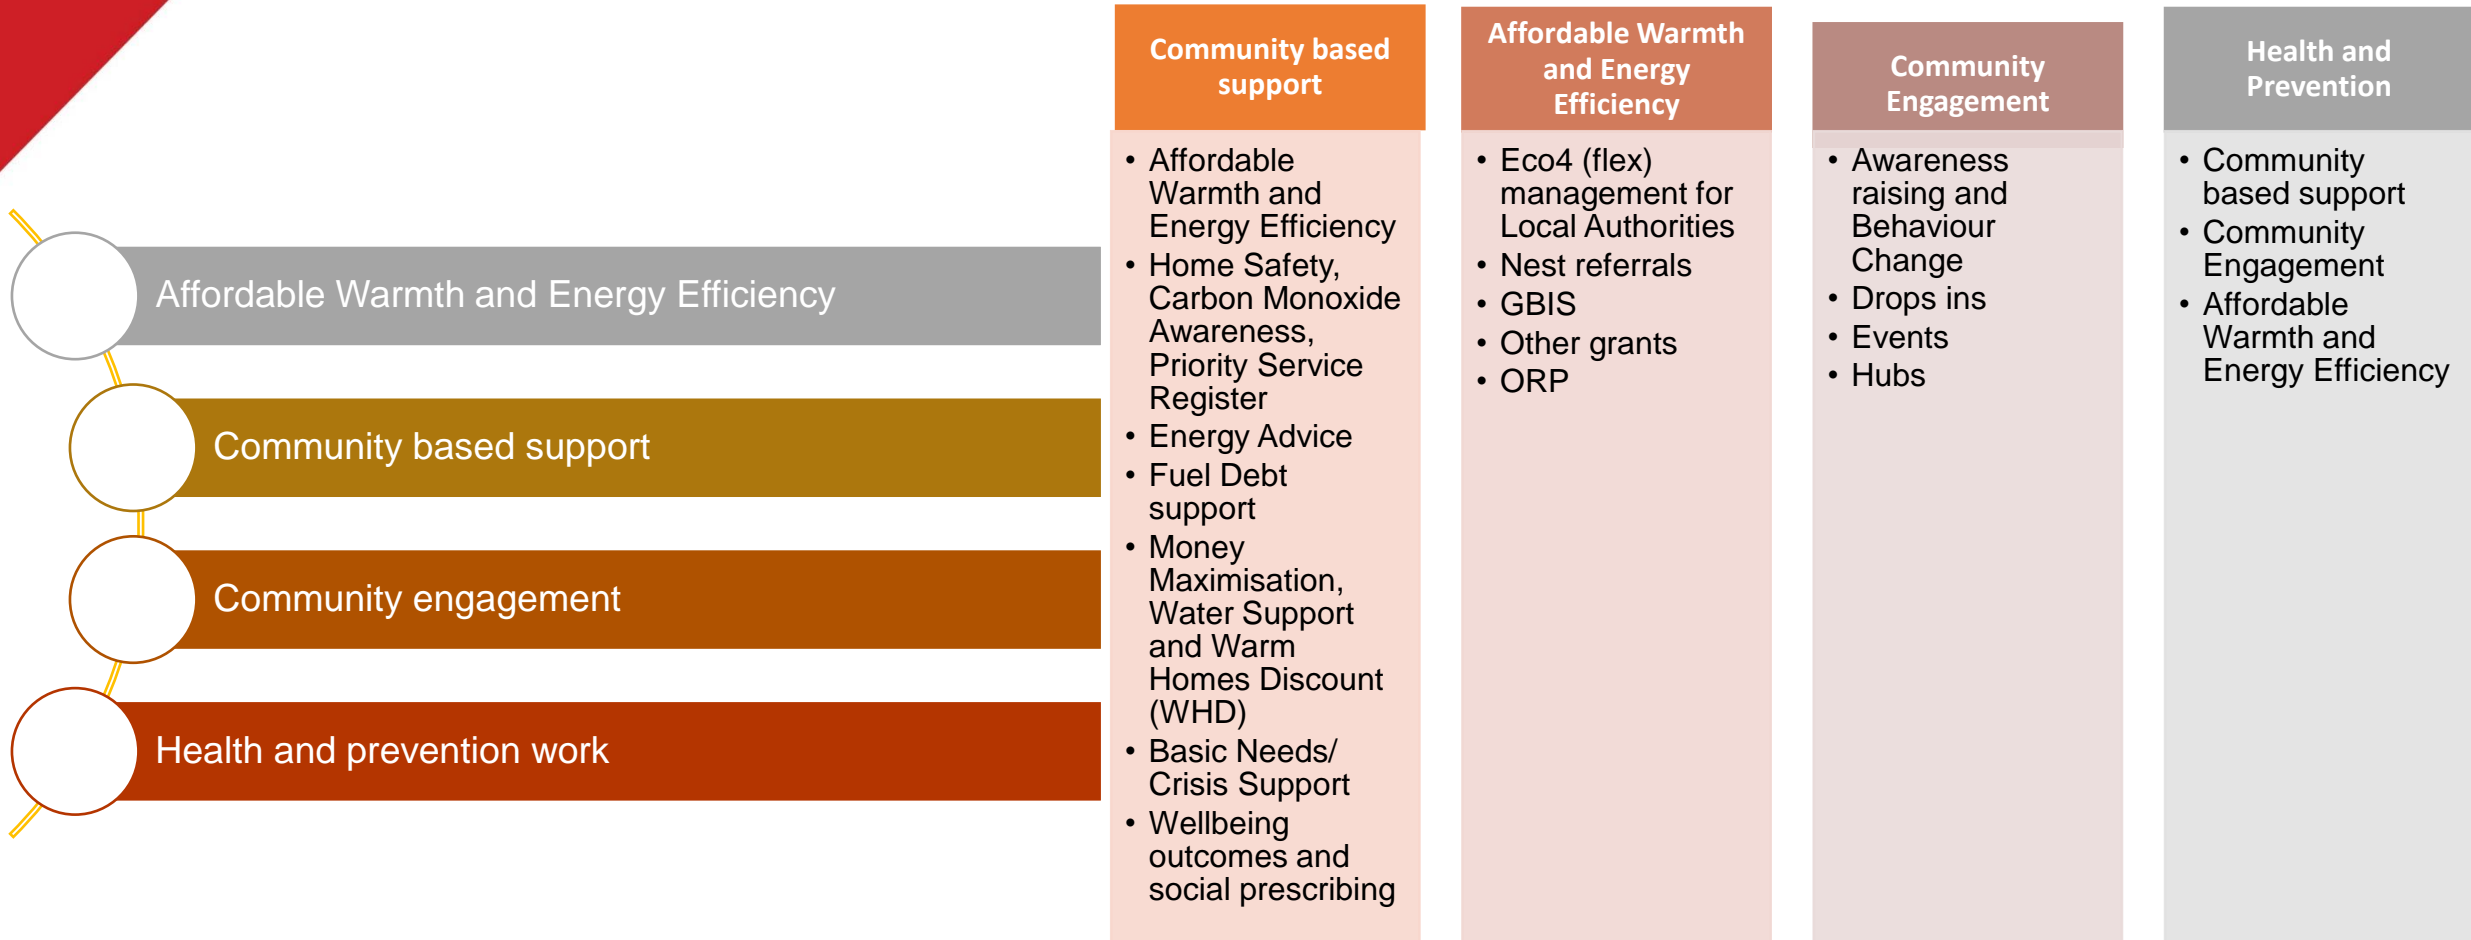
Affordable Warmth and Energy Efficiency

Community based support

Community engagement

Health and prevention work

Community based support

- Affordable Warmth and Energy Efficiency
- Home Safety, Carbon Monoxide Awareness, Priority Service Register
- Energy Advice
- Fuel Debt support
- Money Maximisation, Water Support and Warm Homes Discount (WHD)
- Basic Needs/ Crisis Support
- Wellbeing outcomes and social prescribing

Affordable Warmth and Energy Efficiency

- Eco4 (flex) management for Local Authorities
- Nest referrals
- GBIS
- Other grants
- ORP

Community Engagement

- Awareness raising and Behaviour Change
- Drops ins
- Events
- Hubs

Health and Prevention

- Community based support
- Community Engagement
- Affordable Warmth and Energy Efficiency